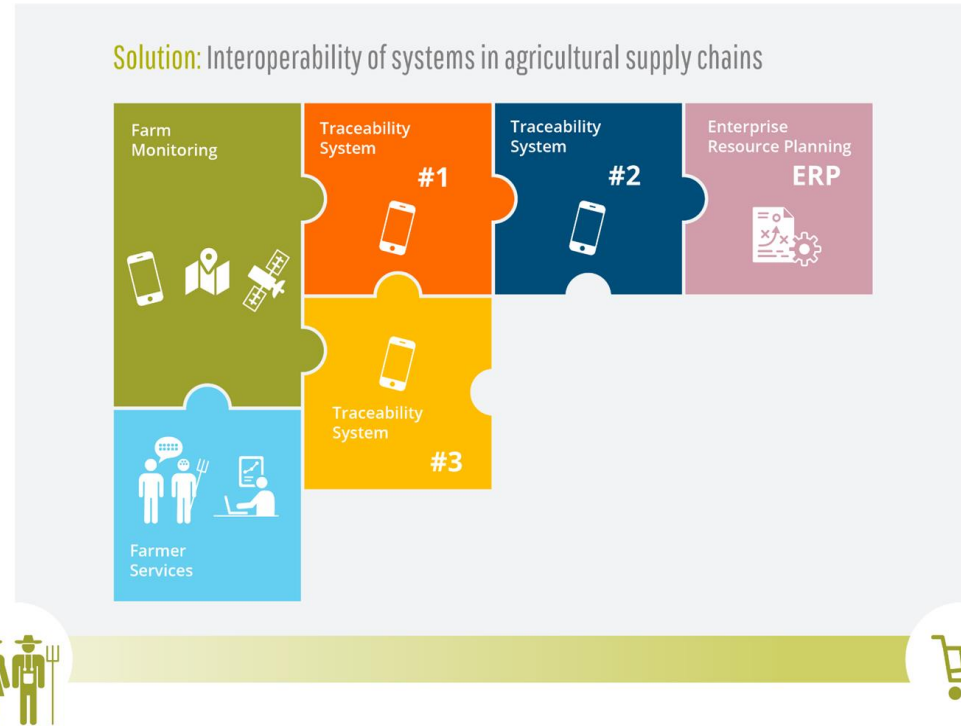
Solution: Interoperability of systems in agricultural supply chains

Farm Monitoring

Traceability System #1

Traceability System #2

Enterprise Resource Planning ERP

Traceability System #3

Farmer Services